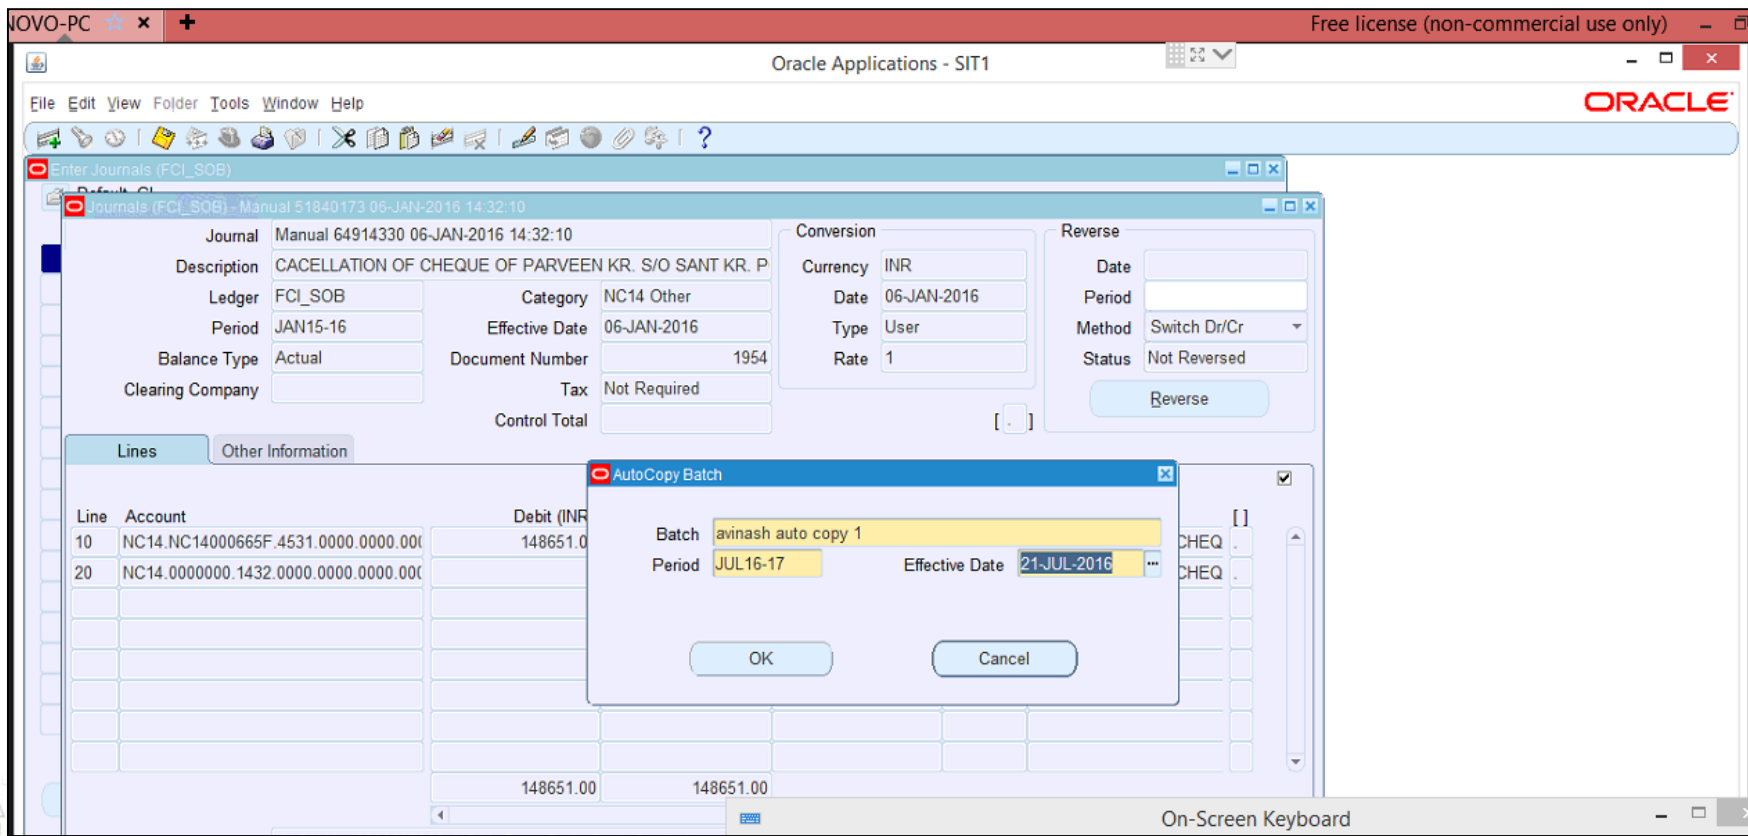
IOVO-PC ✕ +
Free license (non-commercial use only)

Oracle Applications - SIT1

File Edit View Folder Tools Window Help
ORACLE

Enter Journals (FCI_SOB)

Journals (FCI_SOB) - Manual 51840173 06-JAN-2016 14:32:10

Journal Manual 64914330 06-JAN-2016 14:32:10
Description CACELLATION OF CHEQUE OF PARVEEN KR. S/O SANT KR. P
Ledger FCI_SOB
Period JAN15-16
Balance Type Actual
Clearing Company
Category NC14 Other
Effective Date 06-JAN-2016
Document Number 1954
Tax Not Required
Control Total

Conversion
Currency INR
Date 06-JAN-2016
Type User
Rate 1

Reverse
Date
Period
Method Switch Dr/Cr
Status Not Reversed
Reverse

[ . ]

Lines | Other Information

| Line | Account | Debit (INR |
|---|---|---|
| 10 | NC14.NC14000665F.4531.0000.0000.00 | 148651.0 |
| 20 | NC14.0000000.1432.0000.0000.0000.00 | |

CHEQ
CHEQ
[ ]

148651.00 148651.00

AutoCopy Batch
Batch avinash auto copy 1
Period JUL16-17 Effective Date 21-JUL-2016
OK Cancel

On-Screen Keyboard